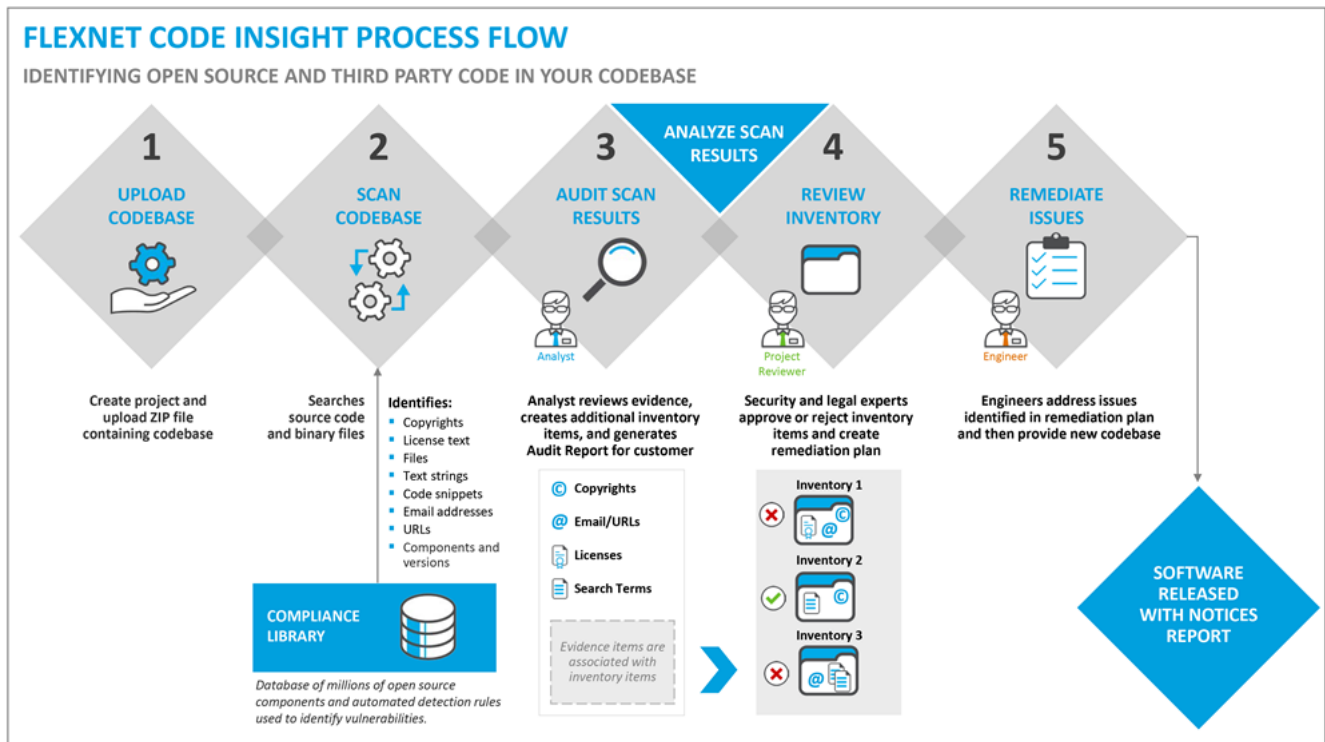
FLEXNET CODE INSIGHT PROCESS FLOW

IDENTIFYING OPEN SOURCE AND THIRD PARTY CODE IN YOUR CODEBASE

ANALYZE SCAN RESULTS

1
UPLOAD CODEBASE

2
SCAN CODEBASE

3
AUDIT SCAN RESULTS

4
REVIEW INVENTORY

5
REMEDIATE ISSUES

Analyst

Project Reviewer

Engineer

Create project and upload ZIP file containing codebase

Searches source code and binary files

Identifies:
- Copyrights
- License text
- Files
- Text strings
- Code snippets
- Email addresses
- URLs
- Components and versions

COMPLIANCE LIBRARY

Database of millions of open source components and automated detection rules used to identify vulnerabilities.

Analyst reviews evidence, creates additional inventory items, and generates Audit Report for customer

Copyrights
Email/URLs
Licenses
Search Terms

Evidence items are associated with inventory items

Security and legal experts approve or reject inventory items and create remediation plan

Inventory 1
Inventory 2
Inventory 3

Engineers address issues identified in remediation plan and then provide new codebase

SOFTWARE RELEASED WITH NOTICES REPORT